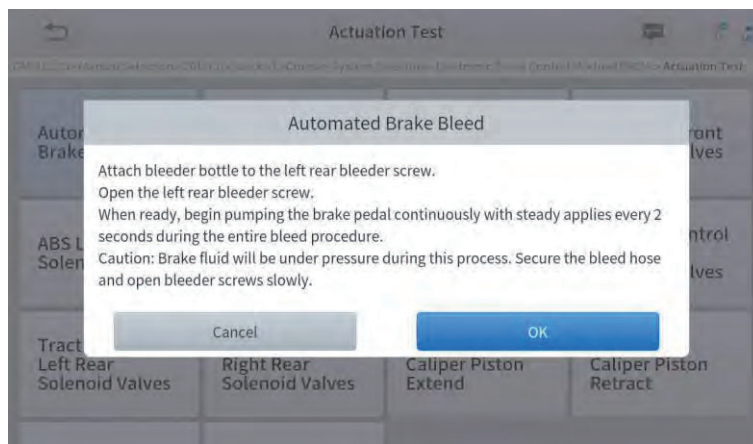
Actuation Test

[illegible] > Actuation Test

Autor
Brake

ront
lves

ABS L
Solen

ntrol
lves

Tract
Left Rear
Solenoid Valves

Right Rear
Solenoid Valves

Caliper Piston
Extend

Caliper Piston
Retract

Automated Brake Bleed

Attach bleeder bottle to the left rear bleeder screw.
Open the left rear bleeder screw.
When ready, begin pumping the brake pedal continuously with steady applies every 2 seconds during the entire bleed procedure.
Caution: Brake fluid will be under pressure during this process. Secure the bleed hose and open bleeder screws slowly.

Cancel

OK